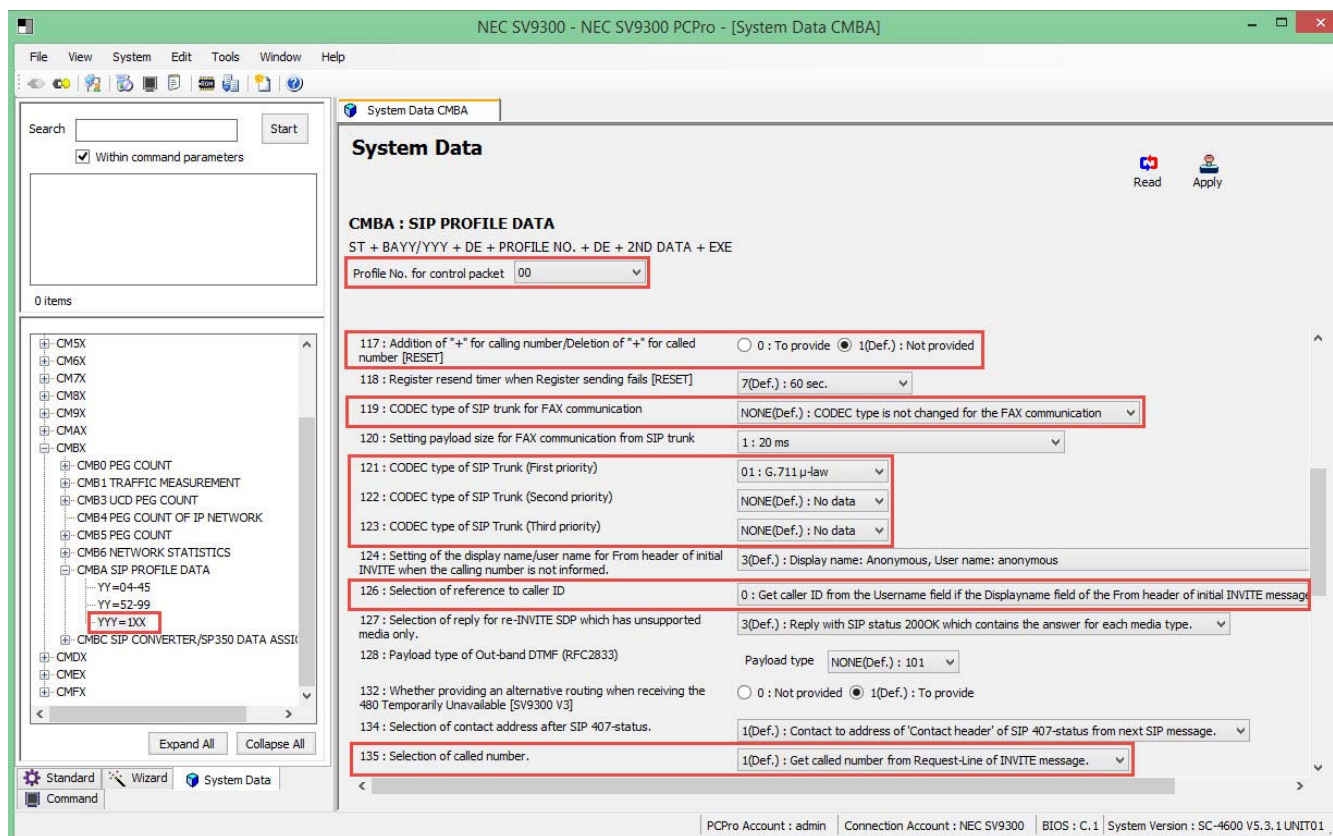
NEC SV9300 - NEC SV9300 PCPro - [System Data CMBA]

File View System Edit Tools Window Help

Search Start
Within command parameters

0 items

CM5X
CM6X
CM7X
CM8X
CM9X
CMAX
CMBX
CMB0 PEG COUNT
CMB1 TRAFFIC MEASUREMENT
CMB3 UCD PEG COUNT
CMB4 PEG COUNT OF IP NETWORK
CMB5 PEG COUNT
CMB6 NETWORK STATISTICS
CMBA SIP PROFILE DATA
YY=04-45
YY=52-99
YYY=1XX
CMBC SIP CONVERTER/SP350 DATA ASSI(
CMDX
CMEX
CMFX

Expand All Collapse All

Standard Wizard System Data
Command

System Data CMBA

System Data

Read Apply

CMBA : SIP PROFILE DATA
ST + BAYY/YYY + DE + PROFILE NO. + DE + 2ND DATA + EXE

Profile No. for control packet 00

117 : Addition of "+" for calling number/Deletion of "+" for called number [RESET] | 0 : To provide 1(Def.) : Not provided
118 : Register resend timer when Register sending fails [RESET] | 7(Def.) : 60 sec.
119 : CODEC type of SIP trunk for FAX communication | NONE(Def.) : CODEC type is not changed for the FAX communication
120 : Setting payload size for FAX communication from SIP trunk | 1 : 20 ms
121 : CODEC type of SIP Trunk (First priority) | 01 : G.711 µ-law
122 : CODEC type of SIP Trunk (Second priority) | NONE(Def.) : No data
123 : CODEC type of SIP Trunk (Third priority) | NONE(Def.) : No data
124 : Setting of the display name/user name for From header of initial INVITE when the calling number is not informed. | 3(Def.) : Display name: Anonymous, User name: anonymous
126 : Selection of reference to caller ID | 0 : Get caller ID from the Username field if the Displayname field of the From header of initial INVITE message
127 : Selection of reply for re-INVITE SDP which has unsupported media only. | 3(Def.) : Reply with SIP status 200OK which contains the answer for each media type.
128 : Payload type of Out-band DTMF (RFC2833) | Payload type NONE(Def.) : 101
132 : Whether providing an alternative routing when receiving the 480 Temporarily Unavailable [SV9300 V3] | 0 : Not provided 1(Def.) : To provide
134 : Selection of contact address after SIP 407-status. | 1(Def.) : Contact to address of 'Contact header' of SIP 407-status from next SIP message.
135 : Selection of called number. | 1(Def.) : Get called number from Request-Line of INVITE message.

PCPro Account : admin | Connection Account : NEC SV9300 | BIOS : C.1 | System Version : SC-4600 V5.3.1 UNIT01